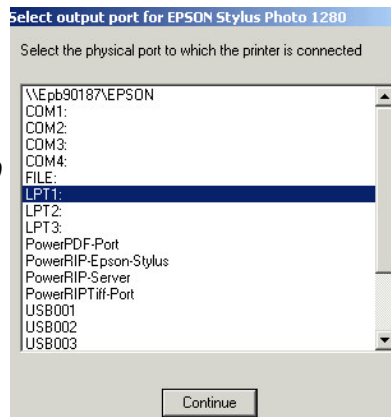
Select output port for EPSON Stylus Photo 1280

Select the physical port to which the printer is connected

\\Epb90187\EPSON
COM1:
COM2:
COM3:
COM4:
FILE:
LPT1:
LPT2:
LPT3:
PowerPDF-Port
PowerRIP-Epson-Stylus
PowerRIP-Server
PowerRIPTiff-Port
USB001
USB002
USB003

Continue